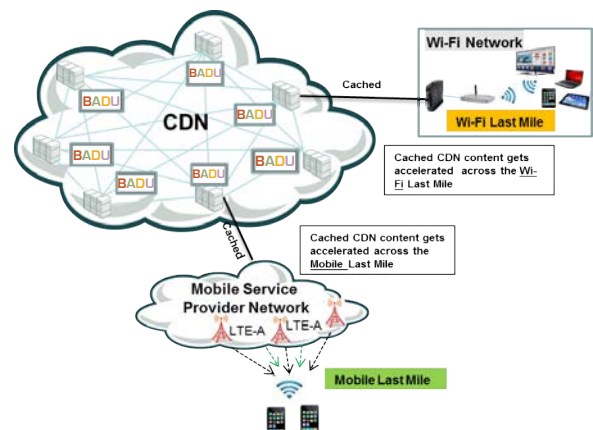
BADU
BADU
BADU
BADU
CDN
BADU
BADU
BADU
BADU

Cached

Wi-Fi Network

Wi-Fi Last Mile

Cached CDN content gets accelerated across the Wi-Fi Last Mile

Cached

Cached CDN content gets accelerated across the Mobile Last Mile

Mobile Service Provider Network

LTE-A
LTE-A

Mobile Last Mile